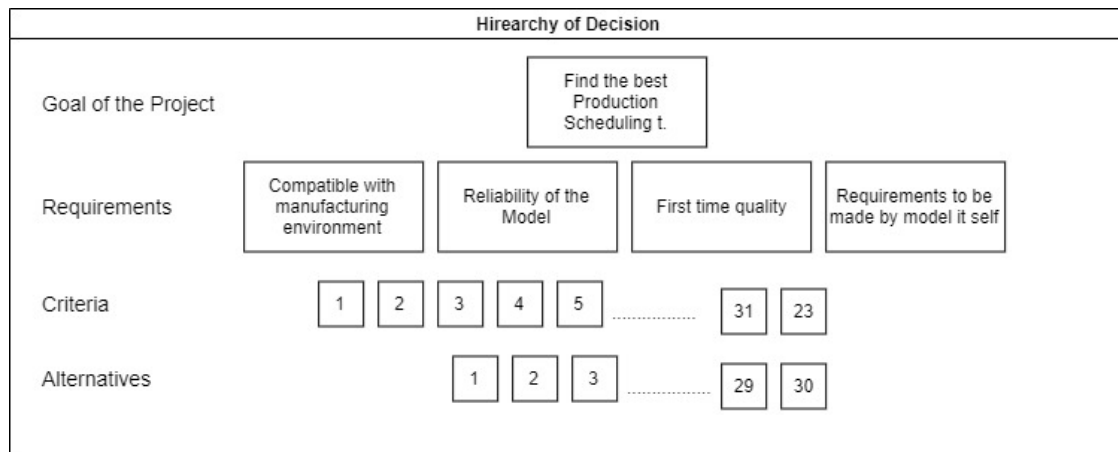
Hirearchy of Decision

Goal of the Project

Find the best Production Scheduling t.

Requirements

Compatible with manufacturing environment

Reliability of the Model

First time quality

Requirements to be made by model it self

Criteria

1 2 3 4 5 ................. 31 23

Alternatives

1 2 3 ................. 29 30